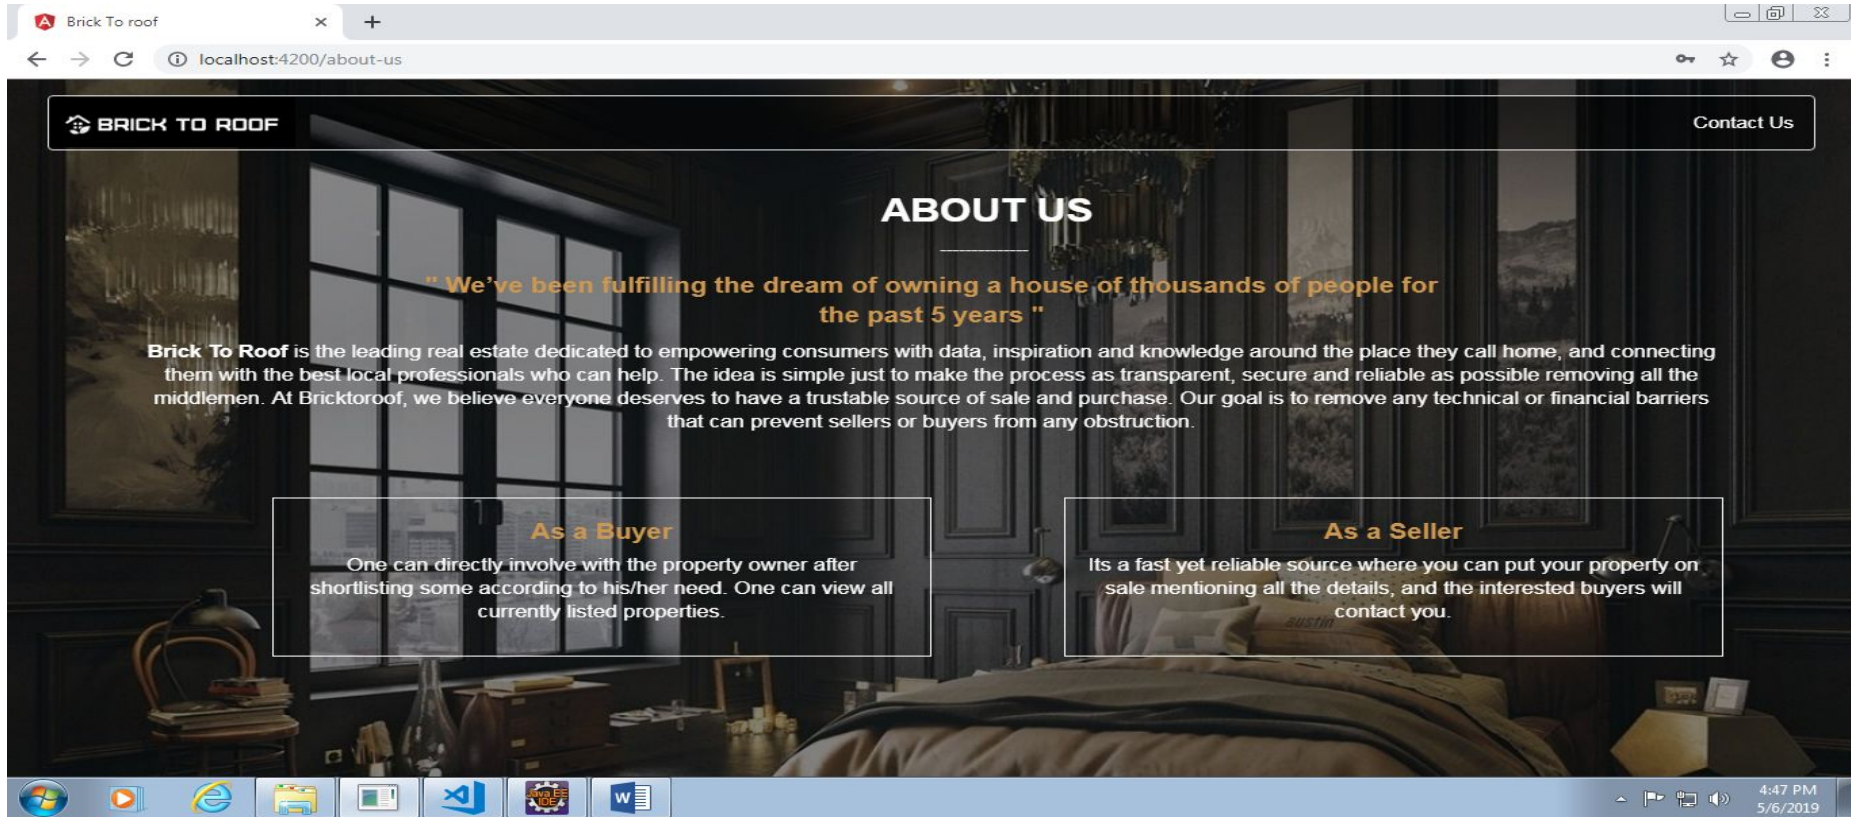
Brick To roof

localhost:4200/about-us

BRICK TO ROOF

Contact Us

ABOUT US

" We've been fulfilling the dream of owning a house of thousands of people for the past 5 years "

**Brick To Roof** is the leading real estate dedicated to empowering consumers with data, inspiration and knowledge around the place they call home, and connecting them with the best local professionals who can help. The idea is simple just to make the process as transparent, secure and reliable as possible removing all the middlemen. At Bricktoroof, we believe everyone deserves to have a trustable source of sale and purchase. Our goal is to remove any technical or financial barriers that can prevent sellers or buyers from any obstruction.

As a Buyer

One can directly involve with the property owner after shortlisting some according to his/her need. One can view all currently listed properties.

As a Seller

Its a fast yet reliable source where you can put your property on sale mentioning all the details, and the interested buyers will contact you.

4:47 PM
5/6/2019